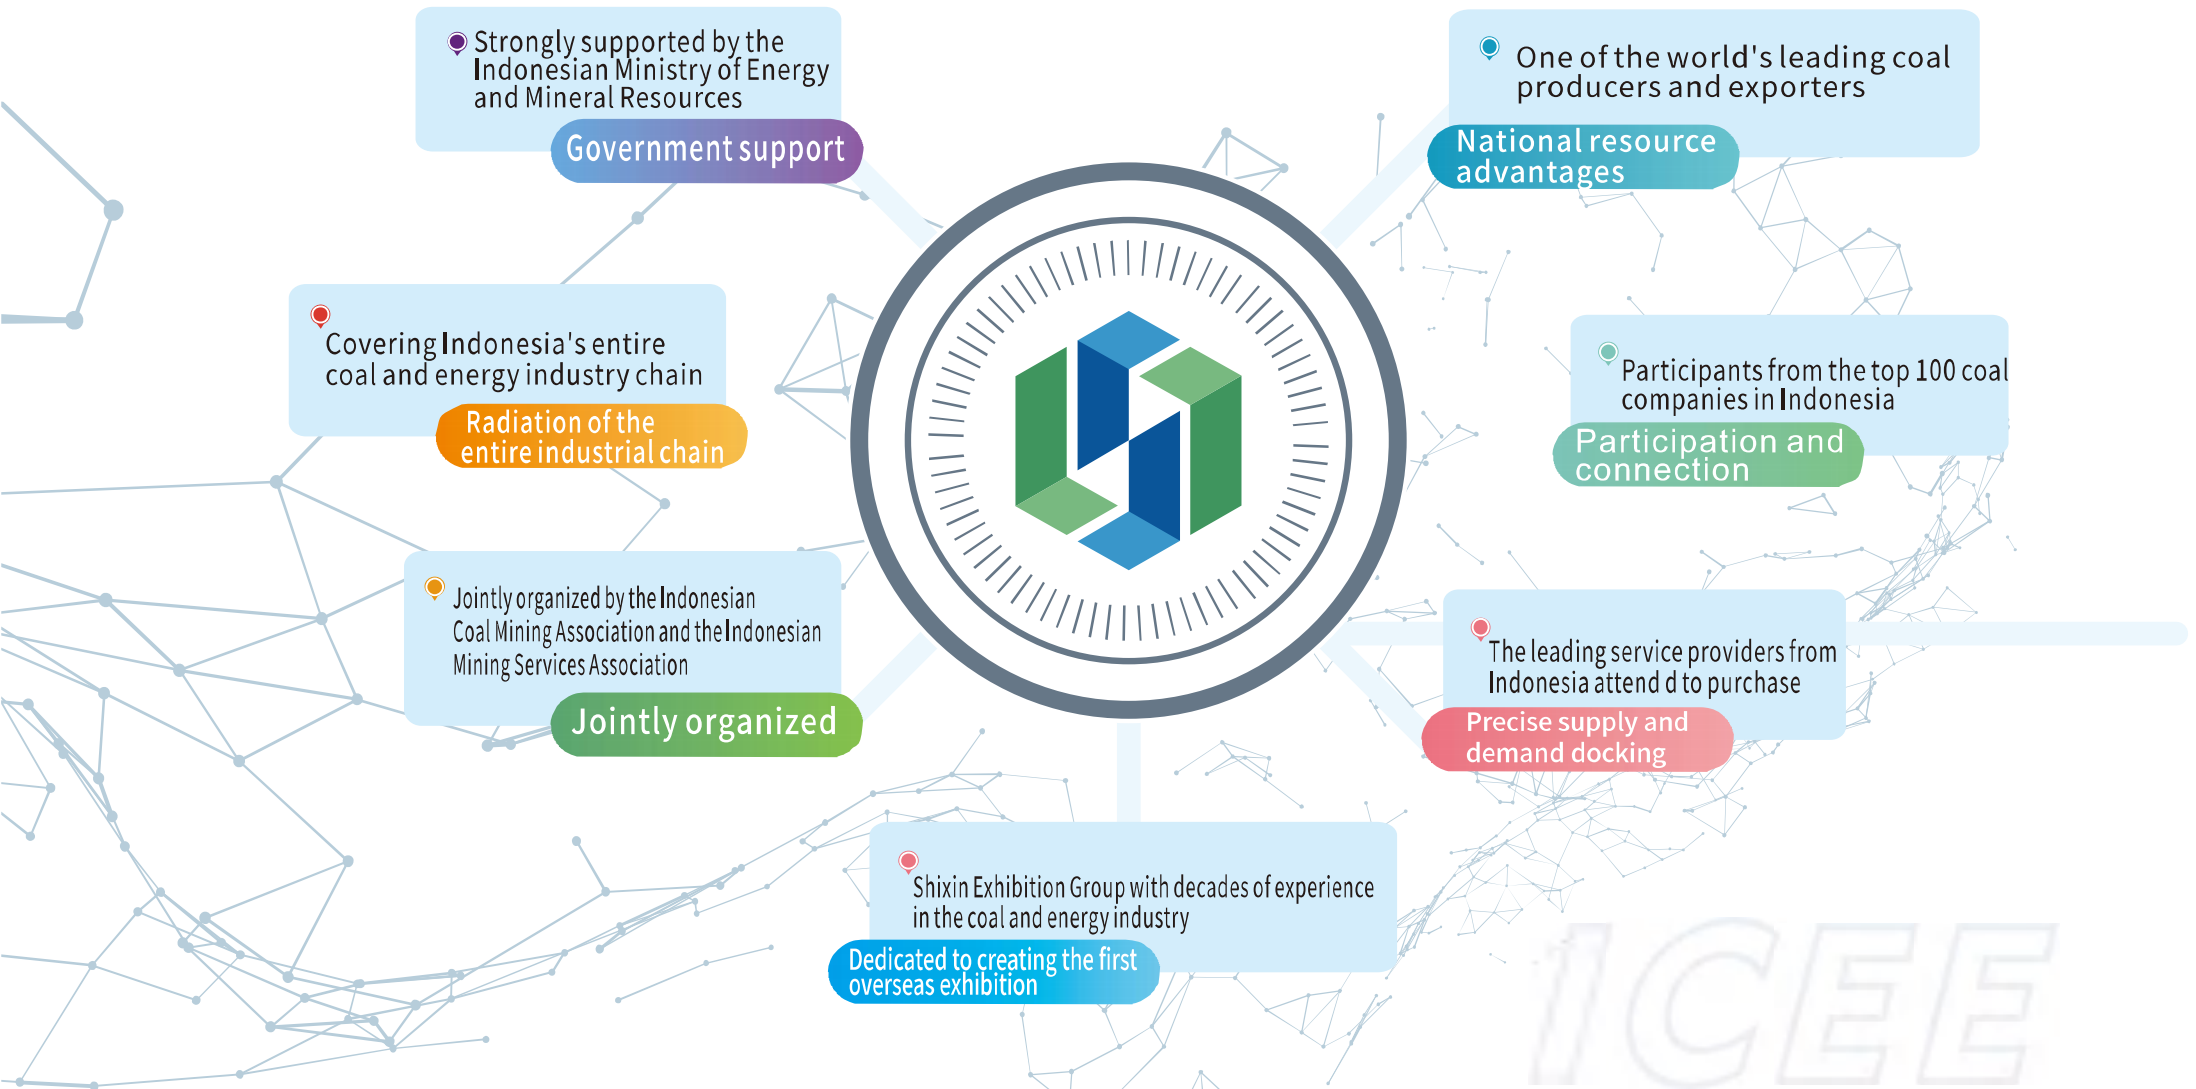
Strongly supported by the Indonesian Ministry of Energy and Mineral Resources

Government support

One of the world's leading coal producers and exporters

National resource advantages

Covering Indonesia's entire coal and energy industry chain

Radiation of the entire industrial chain

Participants from the top 100 coal companies in Indonesia

Participation and connection

Jointly organized by the Indonesian Coal Mining Association and the Indonesian Mining Services Association

Jointly organized

The leading service providers from Indonesia attend d to purchase

Precise supply and demand docking

Shixin Exhibition Group with decades of experience in the coal and energy industry

Dedicated to creating the first overseas exhibition

ICEE